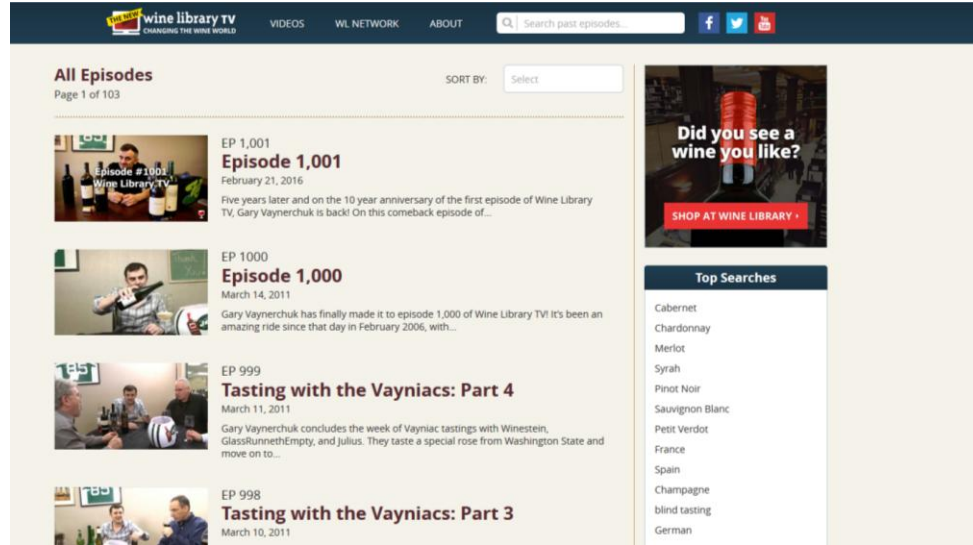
THE NEW wine library TV
CHANGING THE WINE WORLD

VIDEOS WL NETWORK ABOUT

Search past episodes...

All Episodes
Page 1 of 103

SORT BY: Select

Episode #1001
Wine Library TV

EP 1,001
Episode 1,001
February 21, 2016
Five years later and on the 10 year anniversary of the first episode of Wine Library TV, Gary Vaynerchuk is back! On this comeback episode of...

EP 1000
Episode 1,000
March 14, 2011
Gary Vaynerchuk has finally made it to episode 1,000 of Wine Library TV! It's been an amazing ride since that day in February 2006, with...

EP 999
Tasting with the Vayniacs: Part 4
March 11, 2011
Gary Vaynerchuk concludes the week of Vayniac tastings with Winestein, GlassRunnethEmpty, and Julius. They taste a special rose from Washington State and move on to...

EP 998
Tasting with the Vayniacs: Part 3
March 10, 2011

Did you see a wine you like?
SHOP AT WINE LIBRARY ›

Top Searches
Cabernet
Chardonnay
Merlot
Syrah
Pinot Noir
Sauvignon Blanc
Petit Verdot
France
Spain
Champagne
blind tasting
German